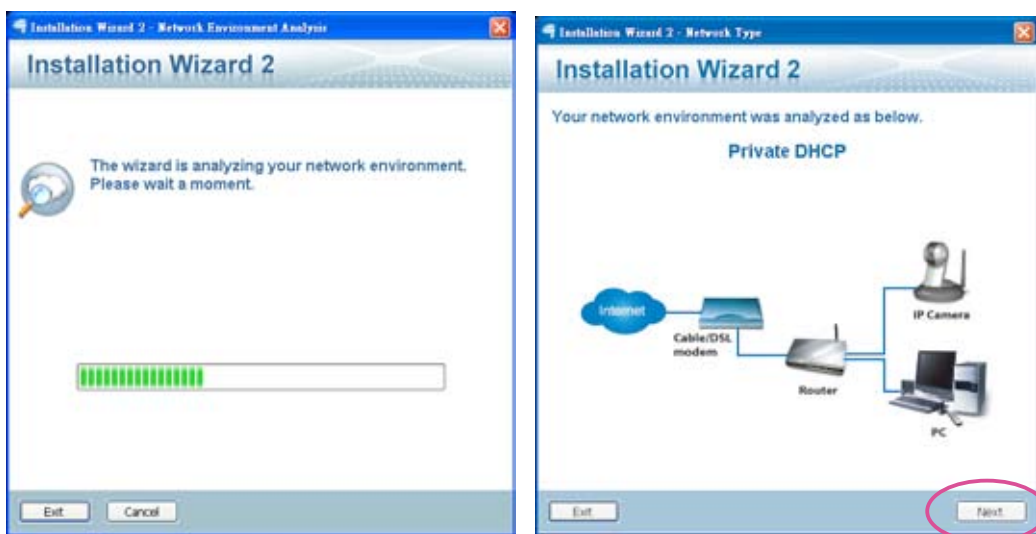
Installation Wizard 2 - Network Environment Analysis

Installation Wizard 2

The wizard is analyzing your network environment. Please wait a moment.

Exit

Cancel

Installation Wizard 2 - Network Type

Installation Wizard 2

Your network environment was analyzed as below.

Private DHCP

Internet

Cable/DSL modem

Router

IP Camera

PC

Exit

Next